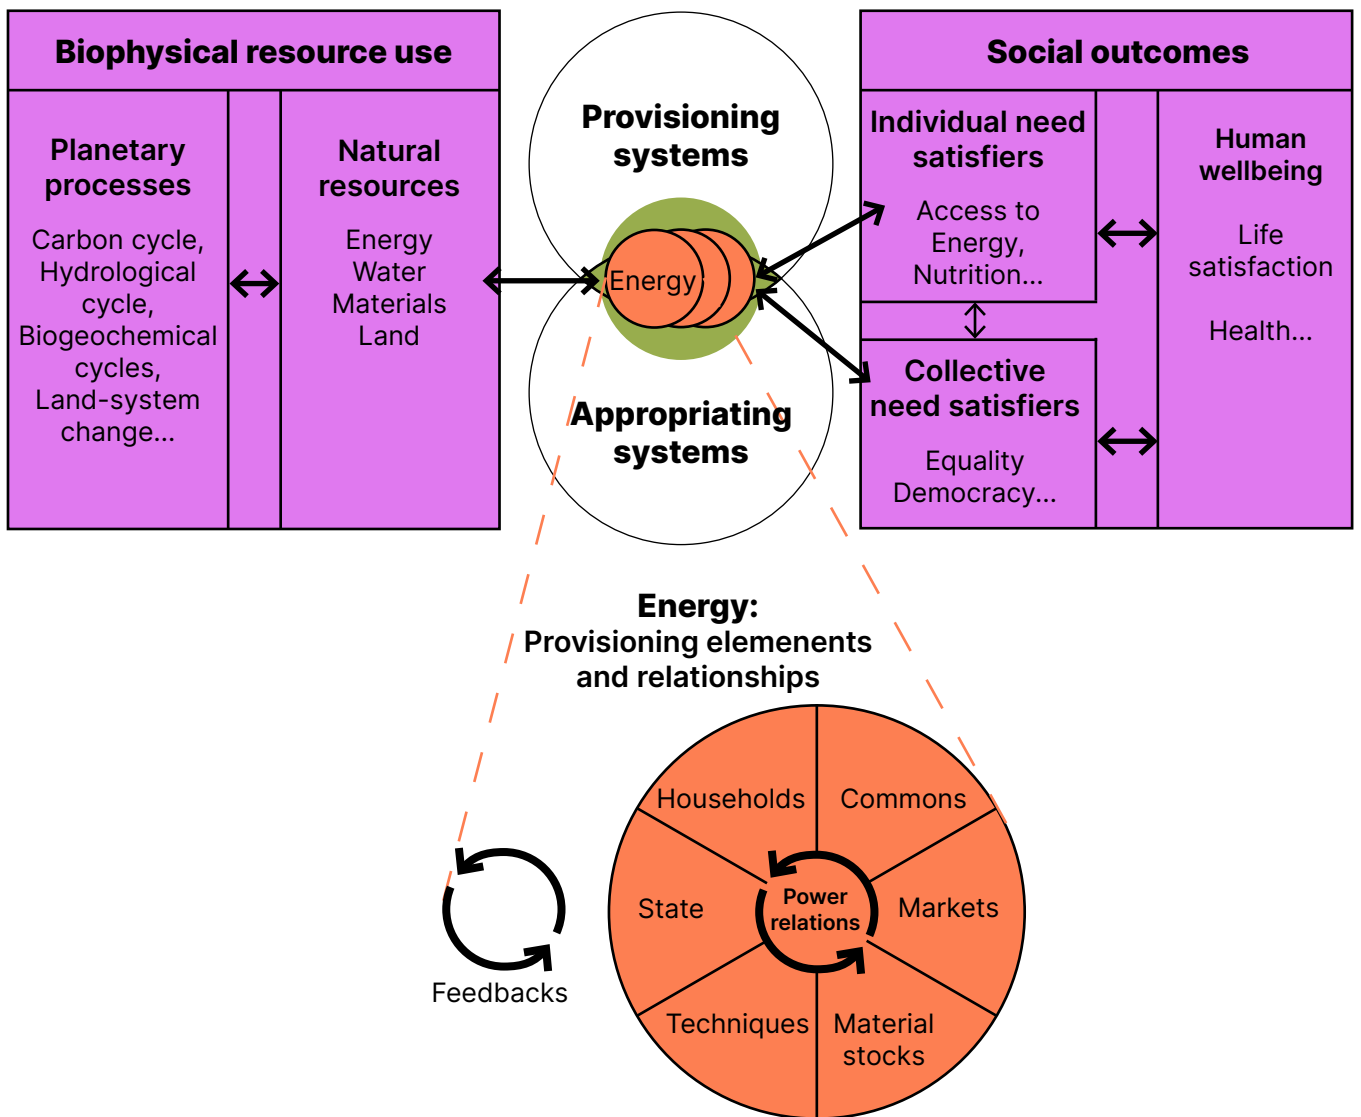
Biophysical resource use

Planetary processes

Carbon cycle, Hydrological cycle, Biogeochemical cycles, Land-system change...

Natural resources

Energy
Water
Materials
Land

Provisioning systems

Energy

Appropriating systems

Social outcomes

Individual need satisfiers

Access to Energy, Nutrition...

Collective need satisfiers

Equality
Democracy...

Human wellbeing

Life satisfaction

Health...

Energy:
Provisioning elemenents and relationships

Feedbacks

Households

Commons

State

Power relations

Markets

Techniques

Material stocks